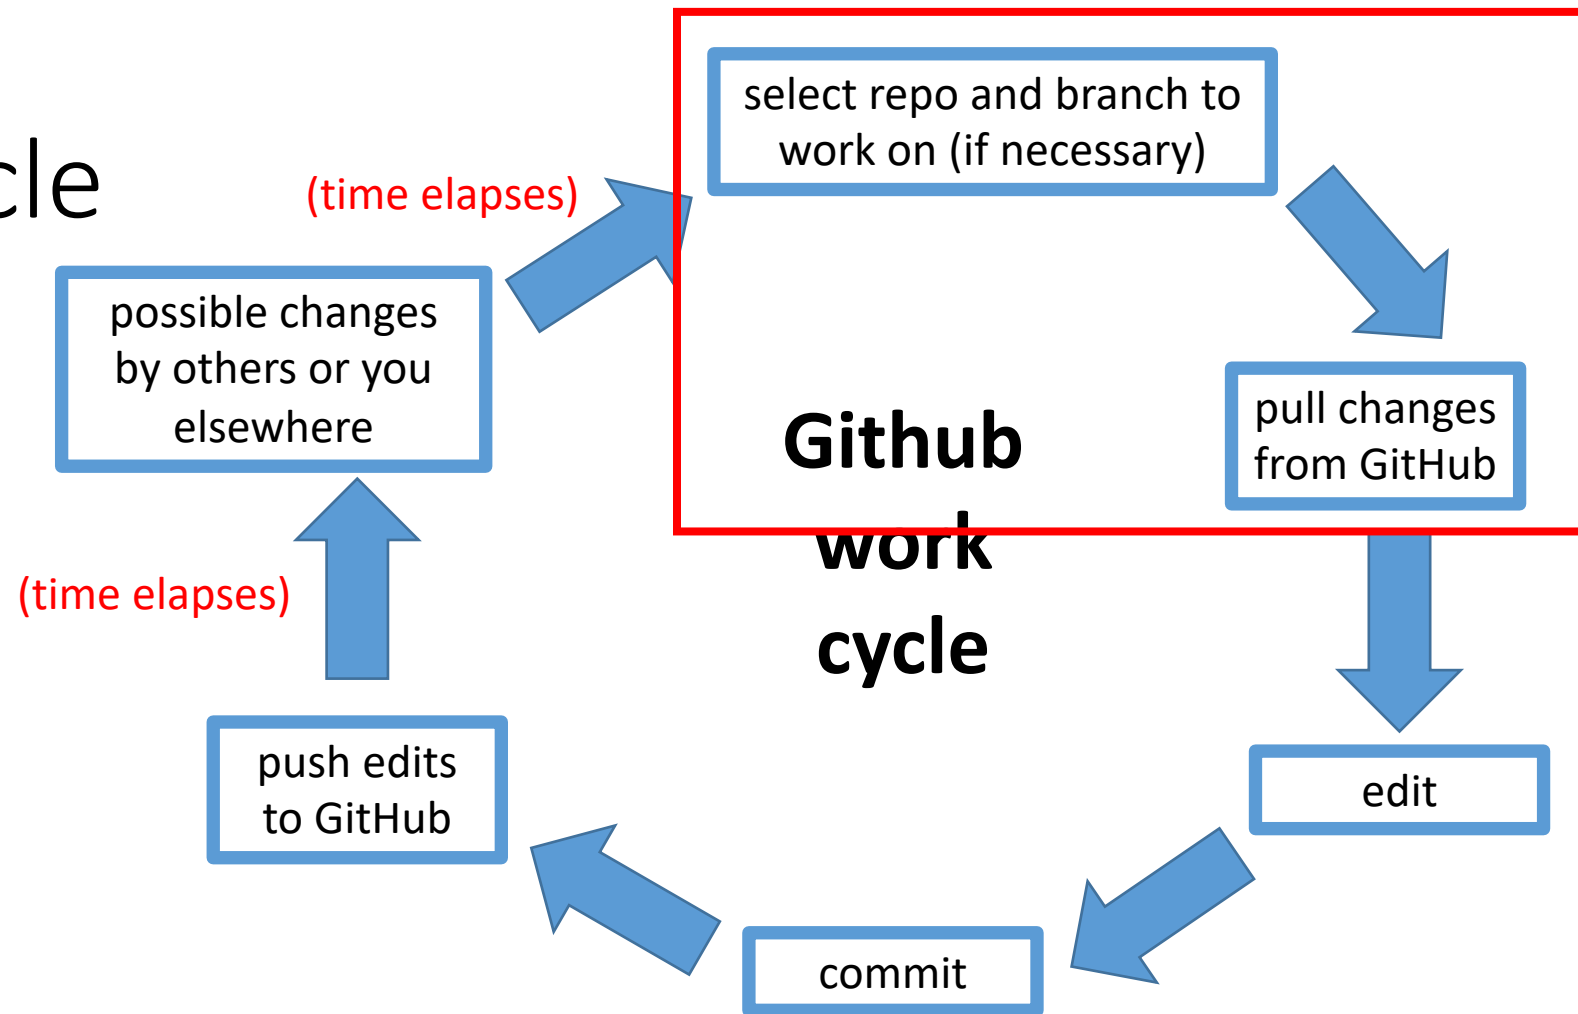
cle

(time elapses)

select repo and branch to work on (if necessary)

possible changes by others or you elsewhere

Github work cycle

pull changes from GitHub

(time elapses)

edit

push edits to GitHub

commit